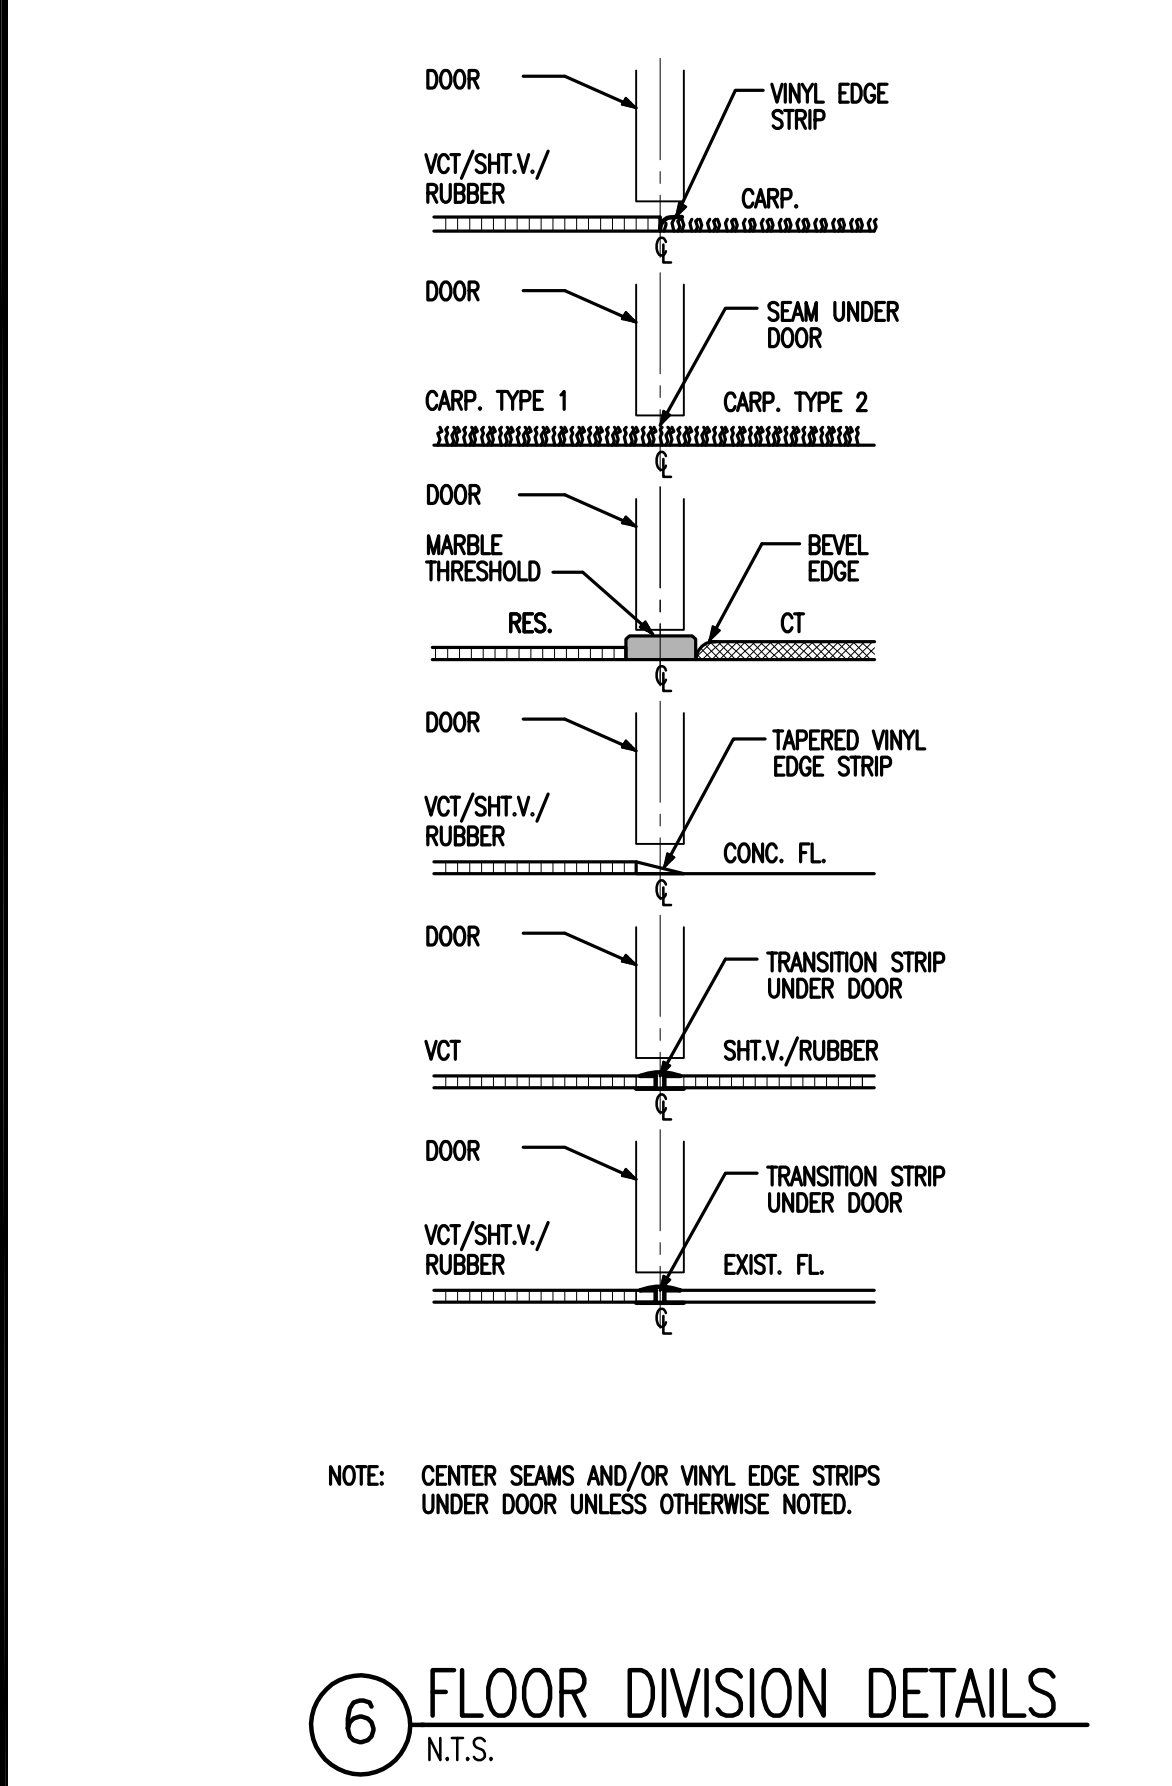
DOOR

VINYL EDGE STRIP

VCT/SHT.V./ RUBBER

CARP.

℄

DOOR

SEAM UNDER DOOR

CARP. TYPE 1

CARP. TYPE 2

℄

DOOR

MARBLE THRESHOLD

BEVEL EDGE

RES.

CT

℄

DOOR

TAPERED VINYL EDGE STRIP

VCT/SHT.V./ RUBBER

CONC. FL.

℄

DOOR

TRANSITION STRIP UNDER DOOR

VCT

SHT.V./RUBBER

℄

DOOR

TRANSITION STRIP UNDER DOOR

VCT/SHT.V./ RUBBER

EXIST. FL.

℄

NOTE: CENTER SEAMS AND/OR VINYL EDGE STRIPS UNDER DOOR UNLESS OTHERWISE NOTED.

6 FLOOR DIVISION DETAILS
N.T.S.